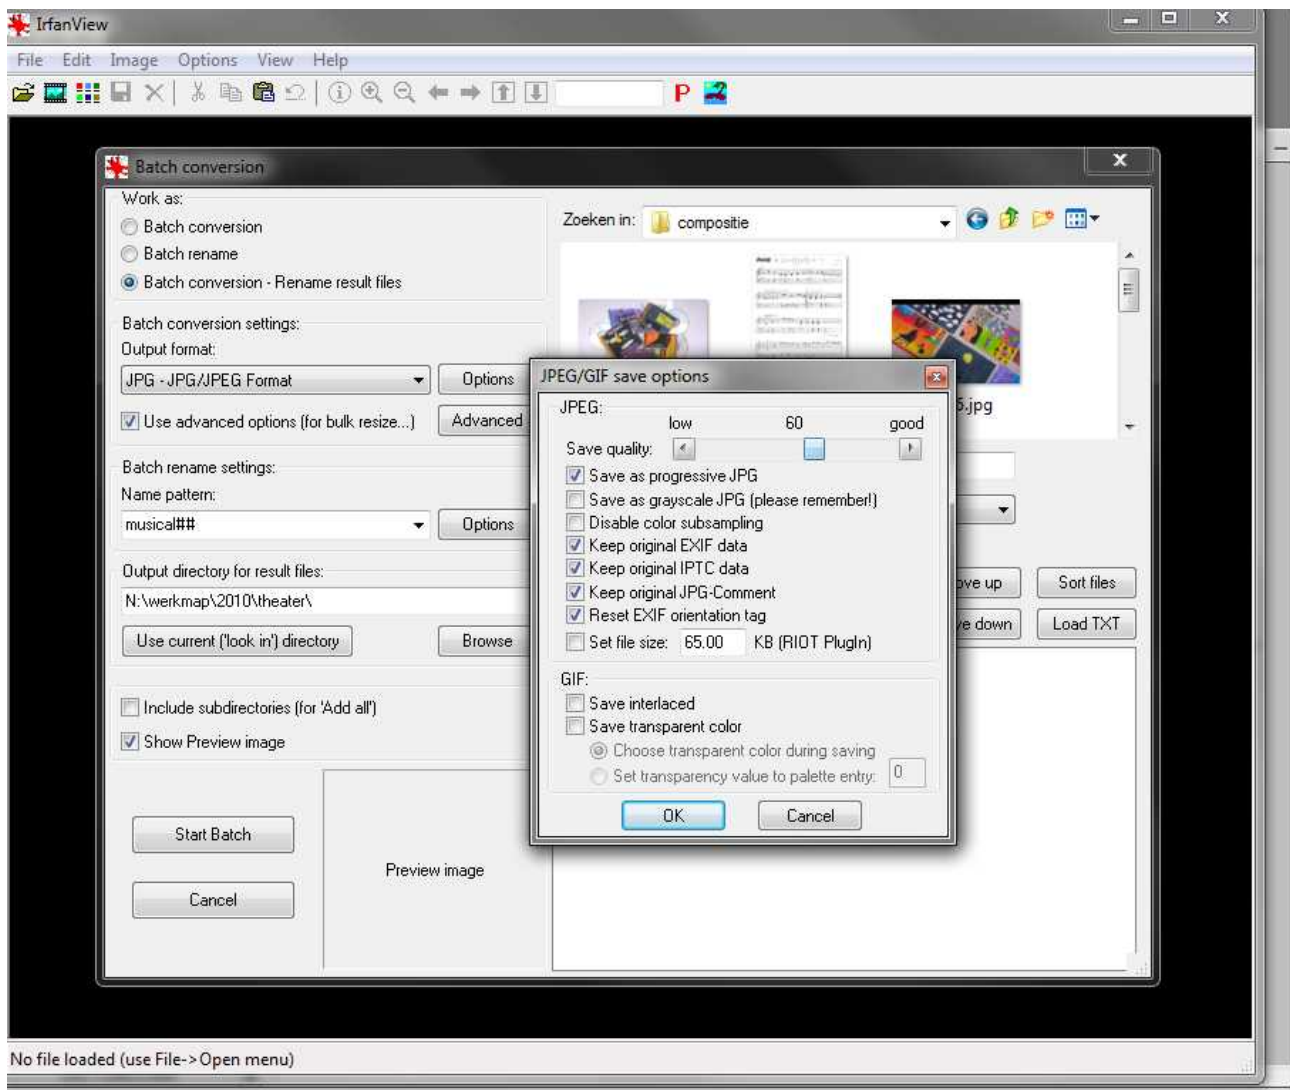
IrfanView

File Edit Image Options View Help

P

Batch conversion

Work as:
Batch conversion
Batch rename
Batch conversion - Rename result files

Batch conversion settings:
Output format:
JPG - JPG/JPEG Format
Options
Use advanced options (for bulk resize...)
Advanced

Batch rename settings:
Name pattern:
musical##
Options

Output directory for result files:
N:\werkmap\2010\theater\
Use current ('look in') directory
Browse

Include subdirectories (for 'Add all')
Show Preview image

Start Batch
Cancel

Preview image

Zoeken in: compositie

5.jpg

ve up
Sort files
e down
Load TXT

JPEG/GIF save options

JPEG:
low 60 good
Save quality:
Save as progressive JPG
Save as grayscale JPG (please remember!)
Disable color subsampling
Keep original EXIF data
Keep original IPTC data
Keep original JPG-Comment
Reset EXIF orientation tag
Set file size: 65.00 KB (RIOT PlugIn)

GIF:
Save interlaced
Save transparent color
Choose transparent color during saving
Set transparency value to palette entry: 0

OK
Cancel

No file loaded (use File->Open menu)